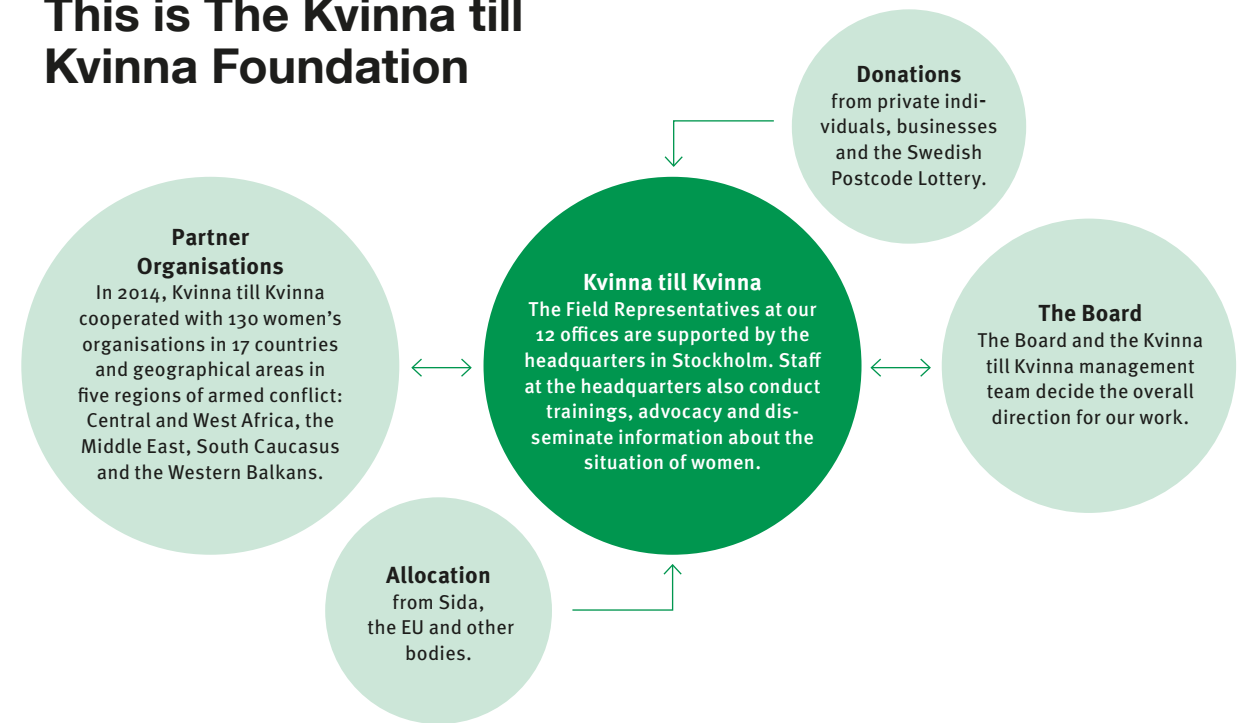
This is The Kvinna till Kvinna Foundation

Donations
from private individuals, businesses and the Swedish Postcode Lottery.

Partner Organisations
In 2014, Kvinna till Kvinna cooperated with 130 women's organisations in 17 countries and geographical areas in five regions of armed conflict: Central and West Africa, the Middle East, South Caucasus and the Western Balkans.

Kvinna till Kvinna
The Field Representatives at our 12 offices are supported by the headquarters in Stockholm. Staff at the headquarters also conduct trainings, advocacy and disseminate information about the situation of women.

The Board
The Board and the Kvinna till Kvinna management team decide the overall direction for our work.

Allocation
from Sida, the EU and other bodies.